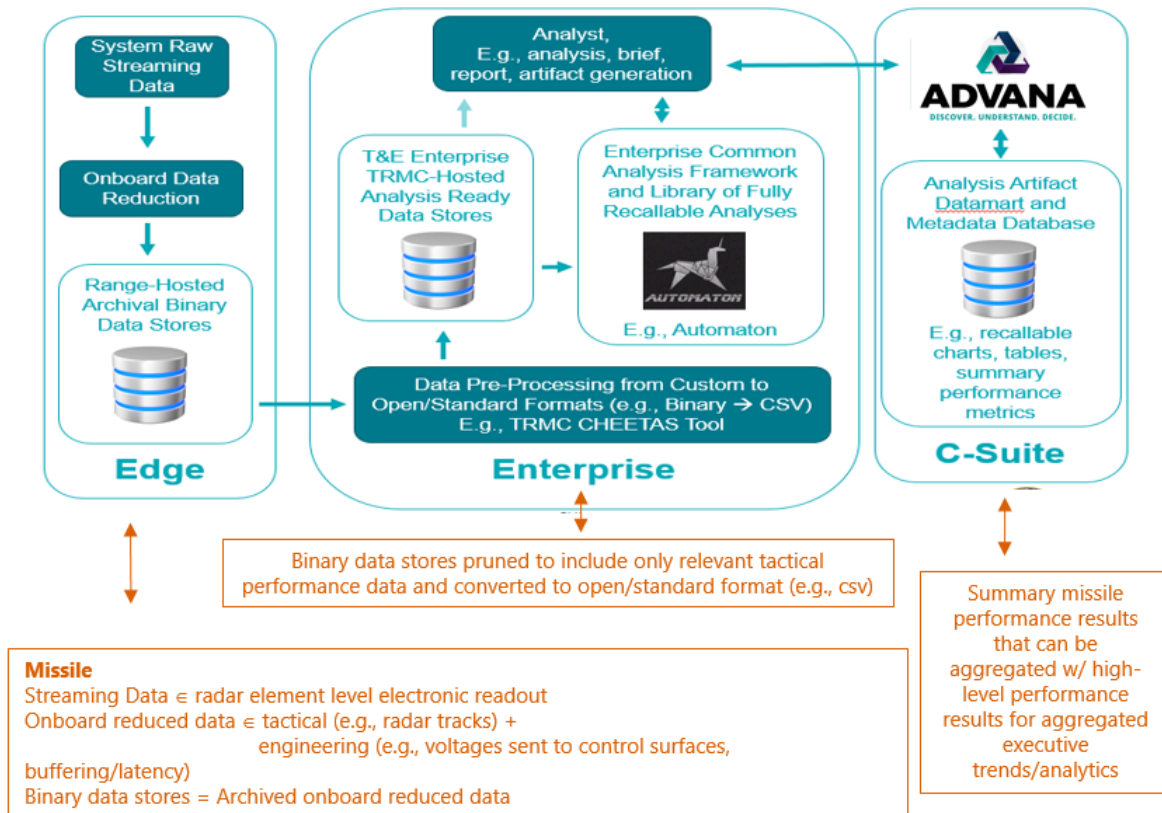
System Raw Streaming Data

Onboard Data Reduction

Range-Hosted Archival Binary Data Stores

Edge

Analyst, E.g., analysis, brief, report, artifact generation

T&E Enterprise TRMC-Hosted Analysis Ready Data Stores

Enterprise Common Analysis Framework and Library of Fully Recallable Analyses

AUTOMATON

E.g., Automaton

Data Pre-Processing from Custom to Open/Standard Formats (e.g., Binary → CSV) E.g., TRMC CHEETAS Tool

Enterprise

ADVANA
DISCOVER. UNDERSTAND. DECIDE.

Analysis Artifact Datamart and Metadata Database

E.g., recallable charts, tables, summary performance metrics

C-Suite

Binary data stores pruned to include only relevant tactical performance data and converted to open/standard format (e.g., csv)

Summary missile performance results that can be aggregated w/ high-level performance results for aggregated executive trends/analytics

Missile
Streaming Data $\in$ radar element level electronic readout
Onboard reduced data $\in$ tactical (e.g., radar tracks) + engineering (e.g., voltages sent to control surfaces, buffering/latency)
Binary data stores = Archived onboard reduced data